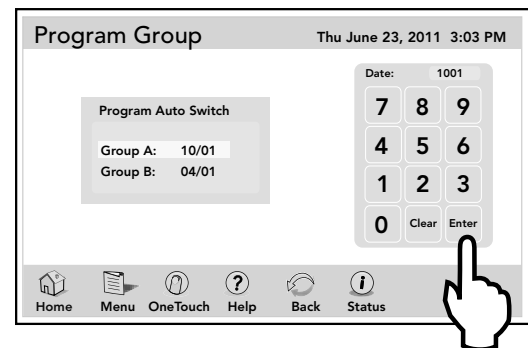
Program Group

Thu June 23, 2011 3:03 PM

Program Auto Switch

Group A: 10/01
Group B: 04/01

Date: 1001

| 7 | 8 | 9 |
|---|---|---|
| 4 | 5 | 6 |
| 1 | 2 | 3 |
| 0 | Clear | Enter |

Home Menu OneTouch Help Back Status